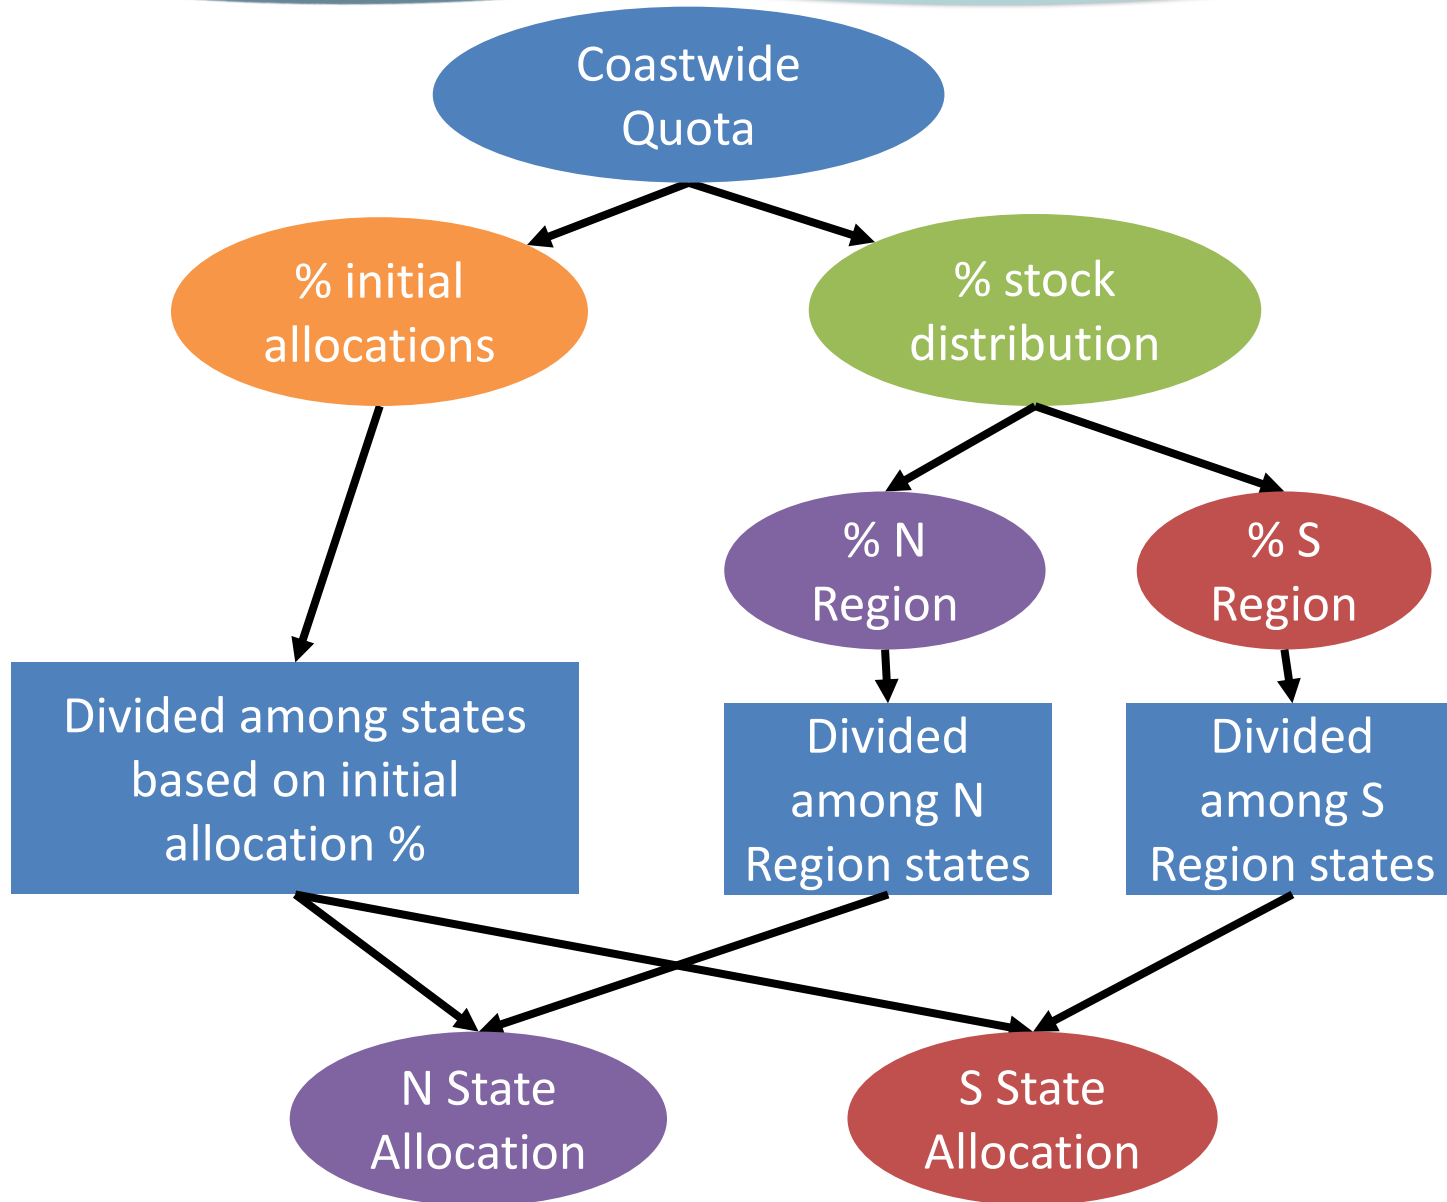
Coastwide Quota

% initial allocations

% stock distribution

% N Region

% S Region

Divided among states based on initial allocation %

Divided among N Region states

Divided among S Region states

N State Allocation

S State Allocation